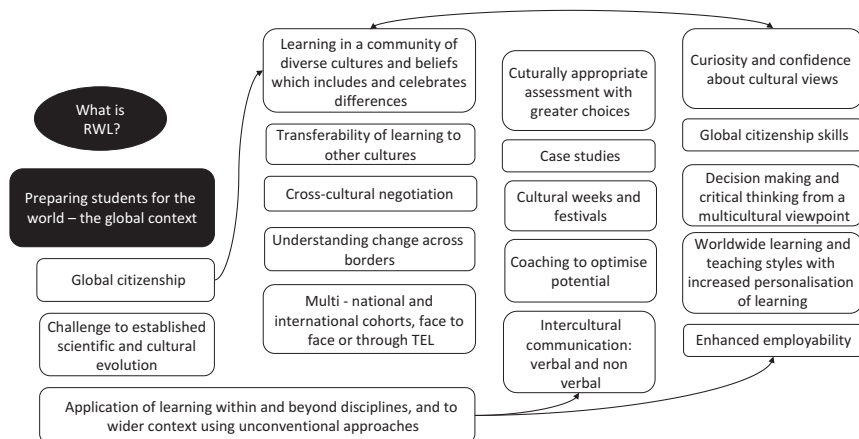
What is RWL?

Preparing students for the world – the global context

Global citizenship

Challenge to established scientific and cultural evolution

Learning in a community of diverse cultures and beliefs which includes and celebrates differences

Transferability of learning to other cultures

Cross-cultural negotiation

Understanding change across borders

Multi - national and international cohorts, face to face or through TEL

Cuturally appropriate assessment with greater choices

Case studies

Cultural weeks and festivals

Coaching to optimise potential

Intercultural communication: verbal and non verbal

Curiosity and confidence about cultural views

Global citizenship skills

Decision making and critical thinking from a multicultural viewpoint

Worldwide learning and teaching styles with increased personalisation of learning

Enhanced employability

Application of learning within and beyond disciplines, and to wider context using unconventional approaches